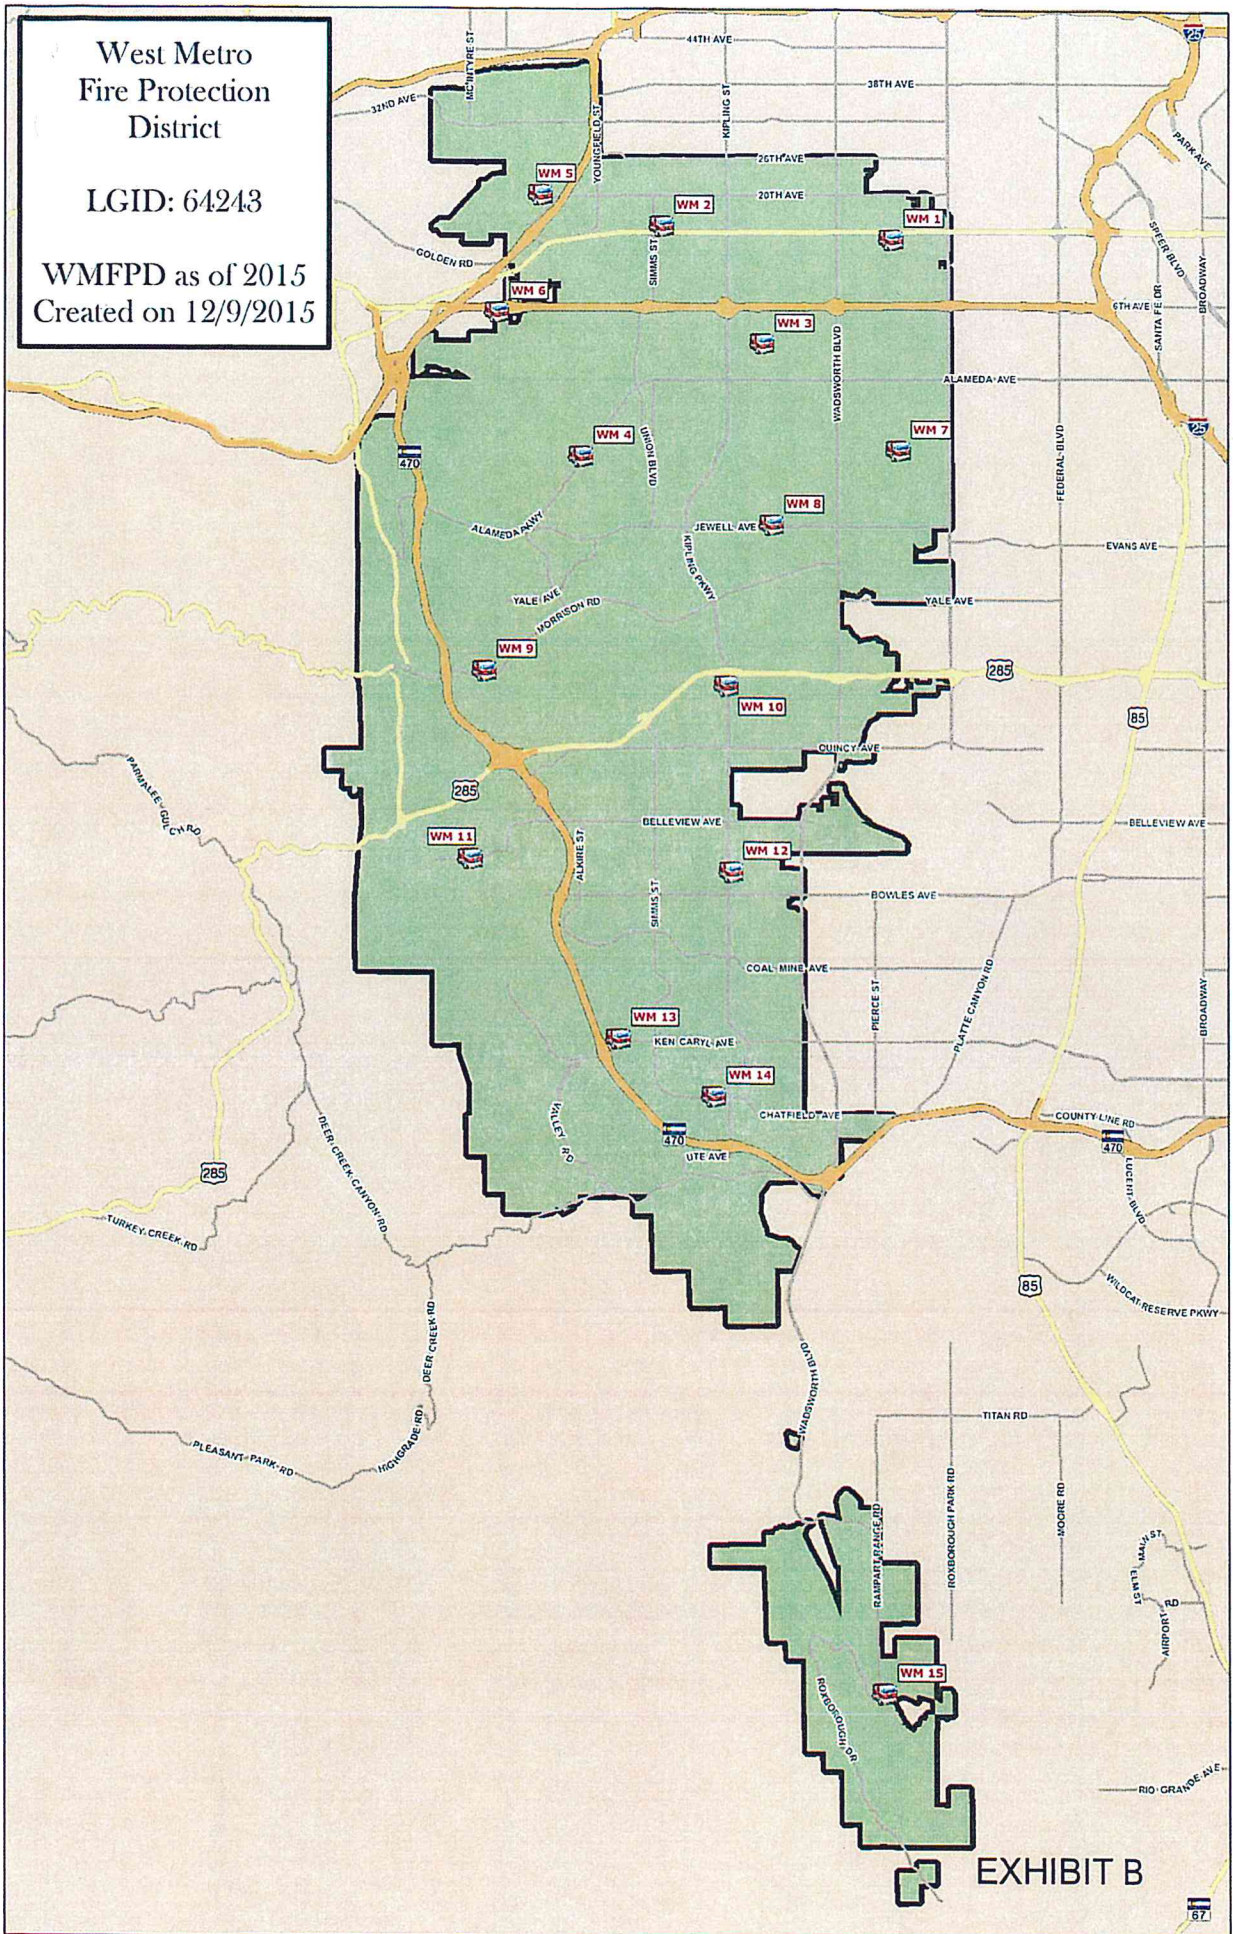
West Metro
Fire Protection
District

LGID: 64243

WMFPD as of 2015
Created on 12/9/2015

44TH AVE
38TH AVE
32ND AVE
MCINTYRE ST
YOUNGFIELD ST
KIPLING ST
25
PARK AVE
26TH AVE
20TH AVE
WM 5
WM 2
WM 1
SPEER BLVD
BROADWAY
SIMMS ST
GOLDEN RD
WM 6
6TH AVE
SANTA FE DR
WM 3
WADSWORTH BLVD
ALAMEDA AVE
470
WM 4
UNION BLVD
WM 7
FEDERAL BLVD
25
WM 8
ALAMEDA PKWY
JEWELL AVE
KIPLING PKWY
EVANS AVE
YALE AVE
MORRISON RD
YALE AVE
WM 9
285
WM 10
85
PARMALEE GULCH RD
QUINCY AVE
285
BELLEVIEW AVE
BELLEVIEW AVE
WM 11
ALKIRE ST
WM 12
BOWLES AVE
SIMMS ST
COAL MINE AVE
PIERCE ST
PLATTE CANYON RD
BROADWAY
WM 13
KEN CARYL AVE
WM 14
DEER CREEK CANYON RD
CHATFIELD AVE
COUNTY LINE RD
VALLEY RD
470
470
UTE AVE
LUCENT BLVD
285
TURKEY CREEK RD
85
WILDCAT RESERVE PKWY
DEER CREEK RD
WADSWORTH BLVD
TITAN RD
HIGHGRADE RD
PLEASANT PARK RD
ROXBOROUGH PARK RD
MOORE RD
RAMPART RANGE RD
MAIN ST
ELM ST
AIRPORT RD
WM 15
ROXBOROUGH DR
RIO GRANDE AVE
EXHIBIT B
67